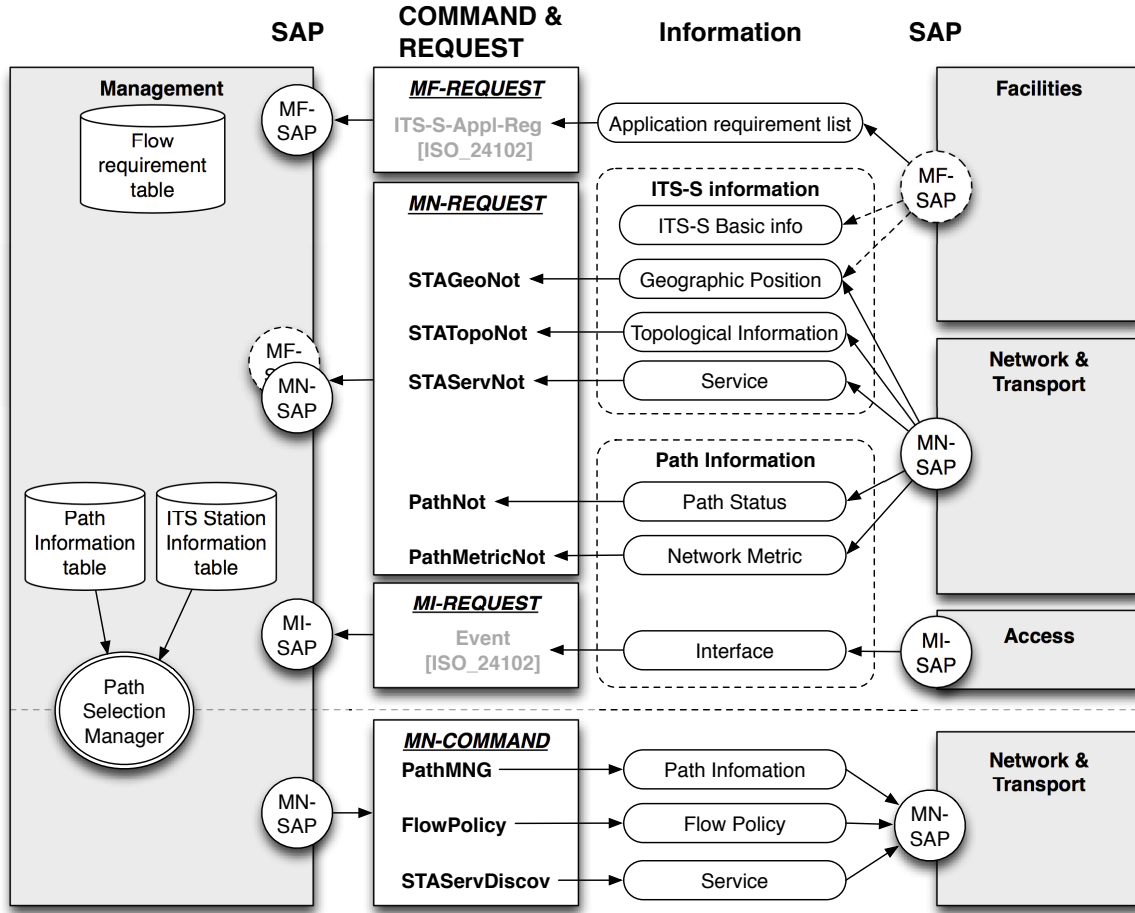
SAP

COMMAND & REQUEST

Information

SAP

Management

Flow requirement table

MF-SAP

MF-REQUEST

ITS-S-Appl-Reg [ISO_24102]

Application requirement list

Facilities

MF-SAP

MN-REQUEST

ITS-S information

ITS-S Basic info

STAGeoNot

Geographic Position

STATopoNot

Topological Information

MF-

MN-SAP

STAServNot

Service

Network & Transport

MN-SAP

Path Information

Path Information table

ITS Station Information table

PathNot

Path Status

PathMetricNot

Network Metric

MI-SAP

MI-REQUEST

Event [ISO_24102]

Interface

MI-SAP

Access

Path Selection Manager

MN-COMMAND

PathMNG

Path Infomation

Network & Transport

MN-SAP

FlowPolicy

Flow Policy

MN-SAP

STAServDiscov

Service